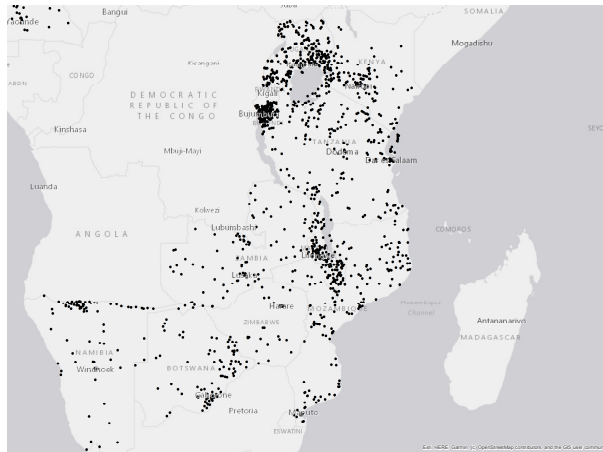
Yaoundé
Bangui
SOMALIA
Mogadishu
CONGO
Kisangani
KENYA
DEMOCRATIC REPUBLIC OF THE CONGO
Kigali
Nairobi
Bujumbura
Kinshasa
TANZANIA
SEYC
Mbuji-Mayi
Dodoma
Dar es Salaam
Luanda
Kolwezi
Lubumbashi
ANGOLA
COMOROS
ZAMBIA
Lilongwe
Lusaka
Harare
MOZAMBIQUE
Mozambique Channel
Antananarivo
ZIMBABWE
NAMIBIA
MADAGASCAR
Windhoek
BOTSWANA
Gaborone
Pretoria
Maputo
ESWATINI
Esri, HERE, Garmin, (c) OpenStreetMap contributors, and the GIS user commun